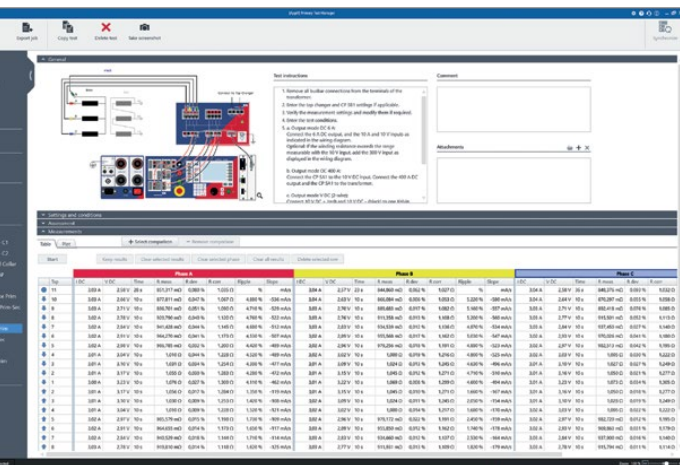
Export job

Copy test

Delete test

Take screenshot

General

Test instructions

Comment

Attachments

Settings and conditions

Assessment

Measurements

Table

Plot

Start

Phase A

Phase B

Phase C

Tap

I DC

V DC

Time

R meas

R dev

R corr

Ripple

Slope

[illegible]